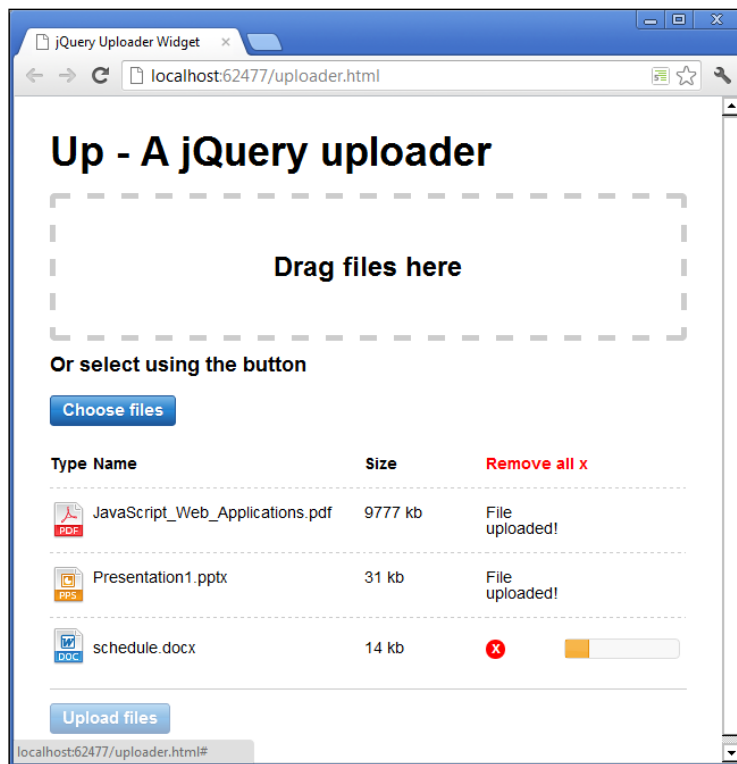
jQuery Uploader Widget ×

localhost:62477/uploader.html

Up - A jQuery uploader

Drag files here

Or select using the button

Choose files

| Type | Name | Size | Remove all x |
|---|---|---|---|
| PDF | JavaScript_Web_Applications.pdf | 9777 kb | File uploaded! |
| PPS | Presentation1.pptx | 31 kb | File uploaded! |
| DOC | schedule.docx | 14 kb | X |

Upload files

localhost:62477/uploader.html#